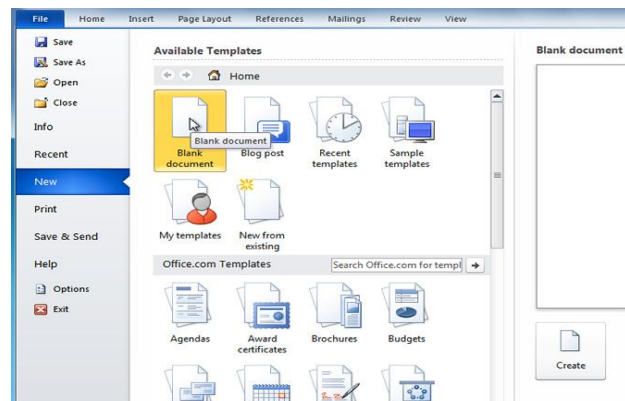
File Home Insert Page Layout References Mailings Review View

Save
Save As
Open
Close
Info
Recent
New
Print
Save & Send
Help
Options
Exit

Available Templates

Home

Blank document
Blank document
Blog post
Recent templates
Sample templates
My templates
New from existing

Office.com Templates
Search Office.com for templ

Agendas
Award certificates
Brochures
Budgets

Blank document

Create